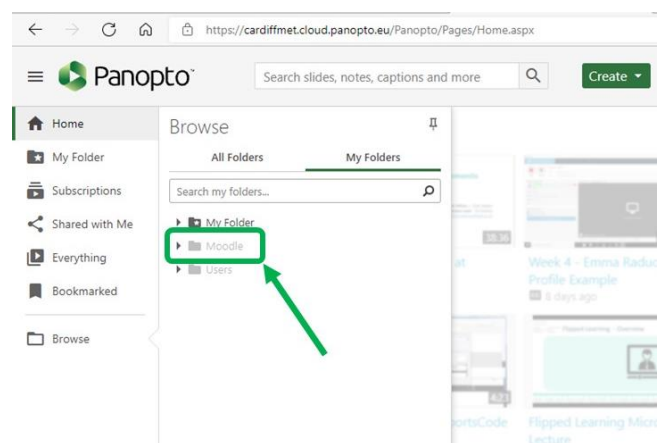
https://cardiffmet.cloud.panopto.eu/Panopto/Pages/Home.aspx

Panopto

Search slides, notes, captions and more

Create ▾

Home

My Folder

Subscriptions

Shared with Me

Everything

Bookmarked

Browse

Browse

All Folders

My Folders

Search my folders...

My Folder

Moodle

Users

30:36

Week 4 - Emma Raduc Profile Example

8 days ago

8:21

Flipped Learning Micro Lecture